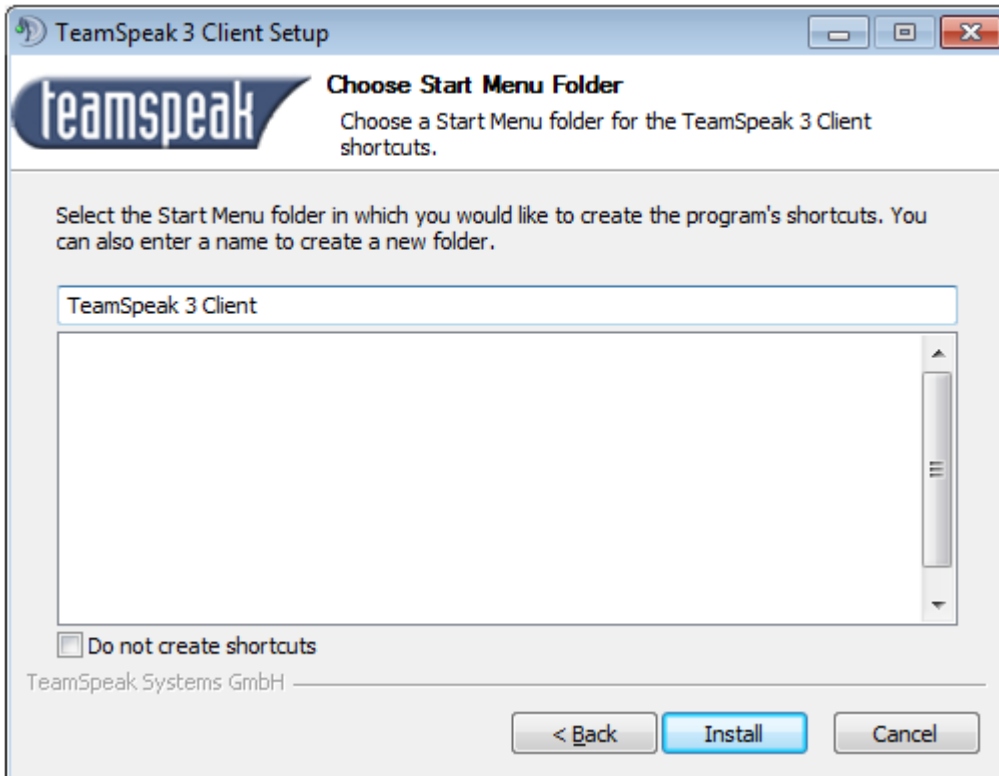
TeamSpeak 3 Client Setup

teamspeak

Choose Start Menu Folder

Choose a Start Menu folder for the TeamSpeak 3 Client shortcuts.

Select the Start Menu folder in which you would like to create the program's shortcuts. You can also enter a name to create a new folder.

TeamSpeak 3 Client

Do not create shortcuts

TeamSpeak Systems GmbH

< Back

Install

Cancel